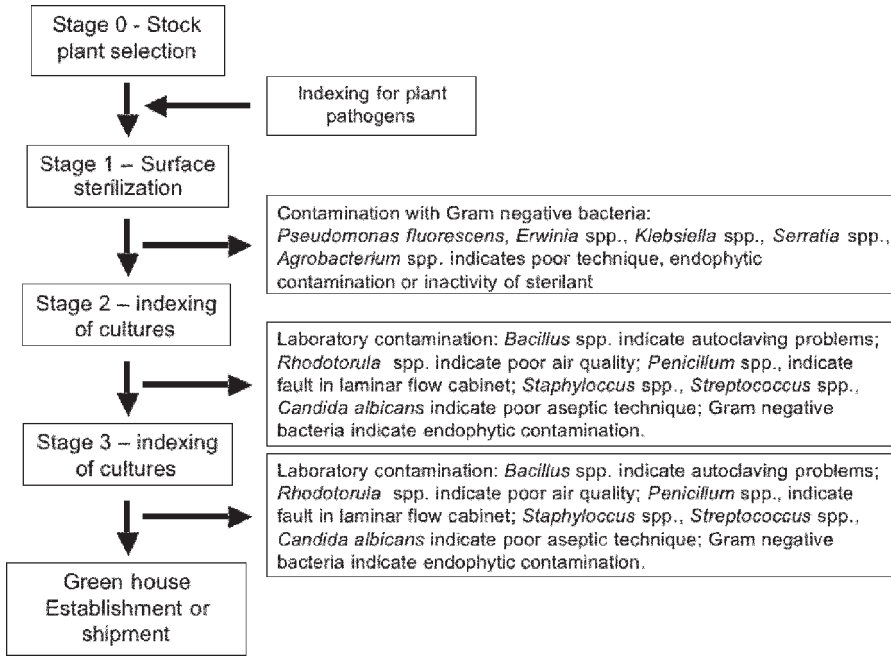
Stage 0 - Stock plant selection

Indexing for plant pathogens

Stage 1 – Surface sterilization

Contamination with Gram negative bacteria: *Pseudomonas fluorescens*, *Erwinia* spp., *Klebsiella* spp., *Serratia* spp., *Agrobacterium* spp. indicates poor technique, endophytic contamination or inactivity of sterilant

Stage 2 – indexing of cultures

Laboratory contamination: *Bacillus* spp. indicate autoclaving problems; *Rhodotorula* spp. indicate poor air quality; *Penicillum* spp., indicate fault in laminar flow cabinet; *Staphyloccus* spp., *Streptococcus* spp., *Candida albicans* indicate poor aseptic technique; Gram negative bacteria indicate endophytic contamination.

Stage 3 – indexing of cultures

Laboratory contamination: *Bacillus* spp. indicate autoclaving problems; *Rhodotorula* spp. indicate poor air quality; *Penicillum* spp., indicate fault in laminar flow cabinet; *Staphyloccus* spp., *Streptococcus* spp., *Candida albicans* indicate poor aseptic technique; Gram negative bacteria indicate endophytic contamination.

Green house Establishment or shipment